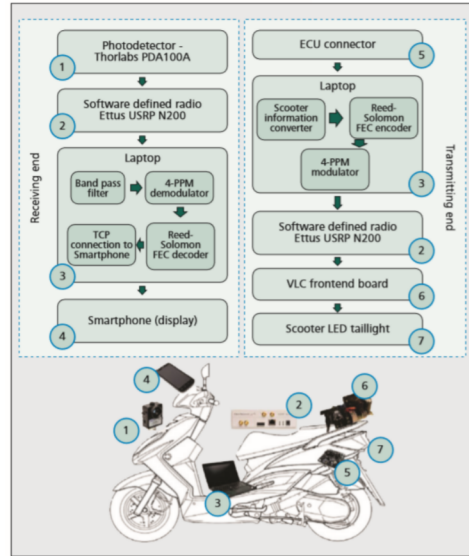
Receiving end

Photodetector - Thorlabs PDA100A
1

Software defined radio Ettus USRP N200
2

Laptop

Band pass filter

4-PPM demodulator

TCP connection to Smartphone

Reed-Solomon FEC decoder

3

Smartphone (display)
4

Transmitting end

ECU connector
5

Laptop

Scooter information converter

Reed-Solomon FEC encoder

4-PPM modulator

3

Software defined radio Ettus USRP N200
2

VLC frontend board
6

Scooter LED taillight
7

4
6
2
1
7
5
3